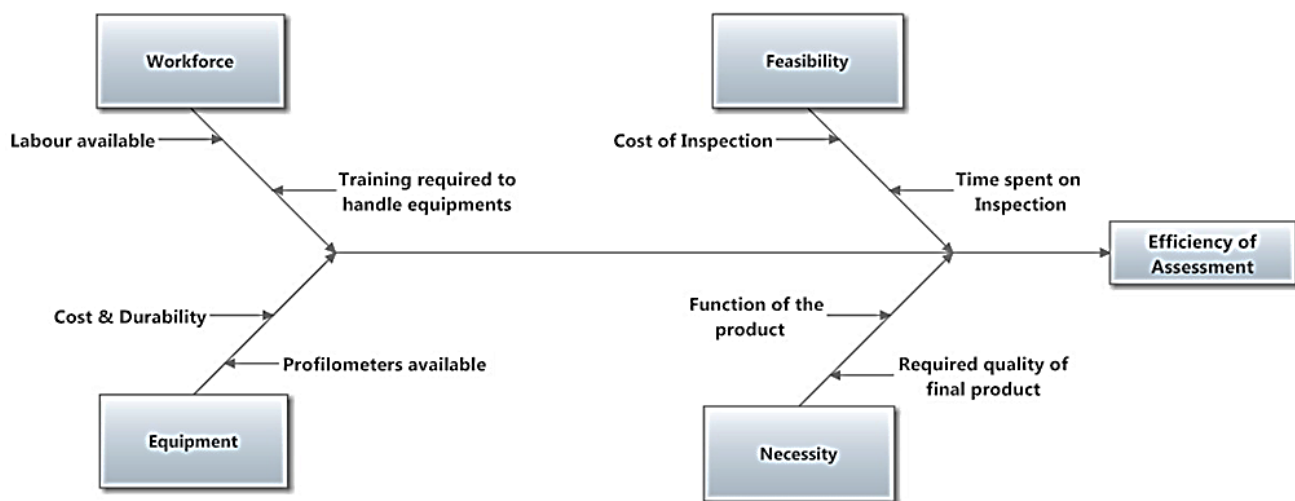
Workforce

Labour available

Training required to handle equipments

Cost & Durability

Profilometers available

Equipment

Feasibility

Cost of Inspection

Time spent on Inspection

Efficiency of Assessment

Function of the product

Required quality of final product

Necessity